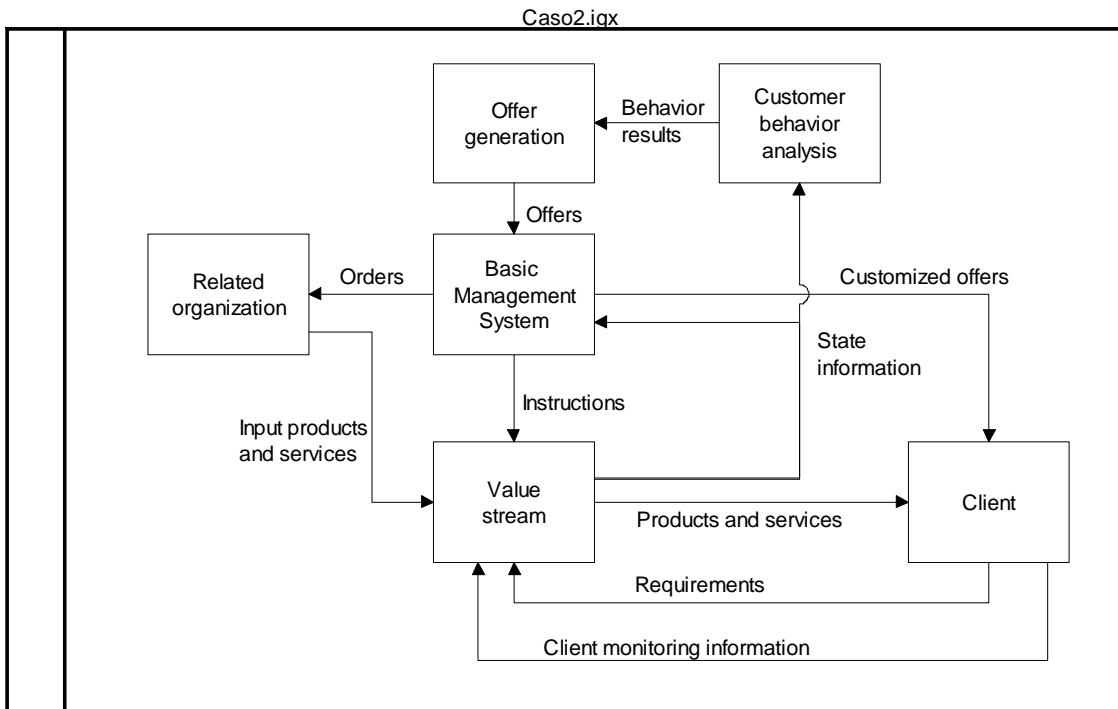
Caso2.igx

Offer generation

Behavior results

Customer behavior analysis

Offers

Related organization

Orders

Basic Management System

Customized offers

State information

Instructions

Input products and services

Value stream

Products and services

Client

Requirements

Client monitoring information